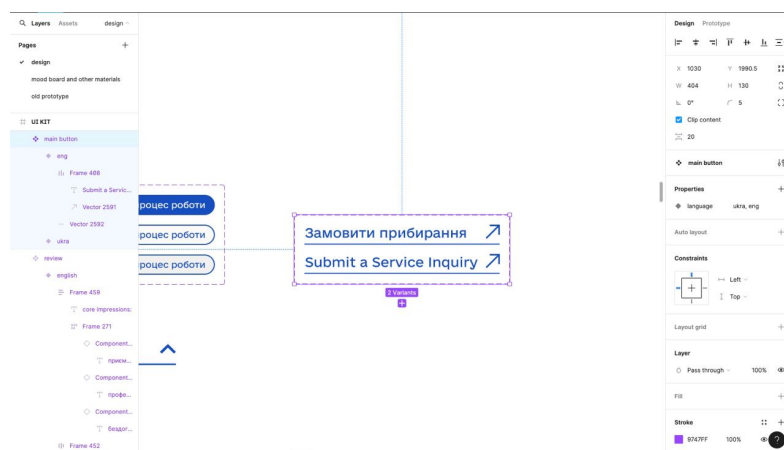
Layers Assets design

Pages +

✓ design

mood board and other materials

old prototype

UI KIT

main button

eng

Frame 488

Submit a Servic...

Vector 2591

Vector 2592

ukra

review

english

Frame 459

core impressions:

Frame 271

Component...

приєм...

Component...

профе...

Component...

бездог...

Frame 452

роцес роботи

роцес роботи

роцес роботи

Замовити прибирання

Submit a Service Inquiry

2 Variants

Design Prototype

X 1030 Y 1990.5

W 404 H 130

0° 5

Clip content

20

main button

Properties +

language ukra, eng

Auto layout +

Constraints

Left

Top

Layout grid +

Layer

Pass through 100%

Fill +

Stroke

9747FF 100%